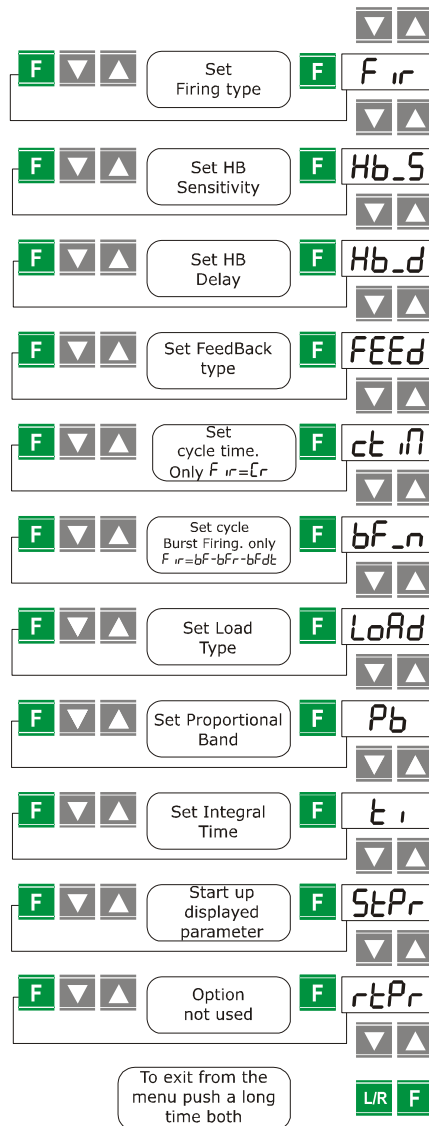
F
Set Firing type
F
Fir

F
Set HB Sensitivity
F
Hb_S

F
Set HB Delay
F
Hb_d

F
Set FeedBack type
F
FEEd

F
Set cycle time. Only Fir=Cr
F
ctiM

F
Set cycle Burst Firing. only Fir=bF-bFr-bFdt
F
bF_n

F
Set Load Type
F
LoAd

F
Set Proportional Band
F
Pb

F
Set Integral Time
F
ti

F
Start up displayed parameter
F
StPr

F
Option not used
F
rtPr

To exit from the menu push a long time both
L/R
F